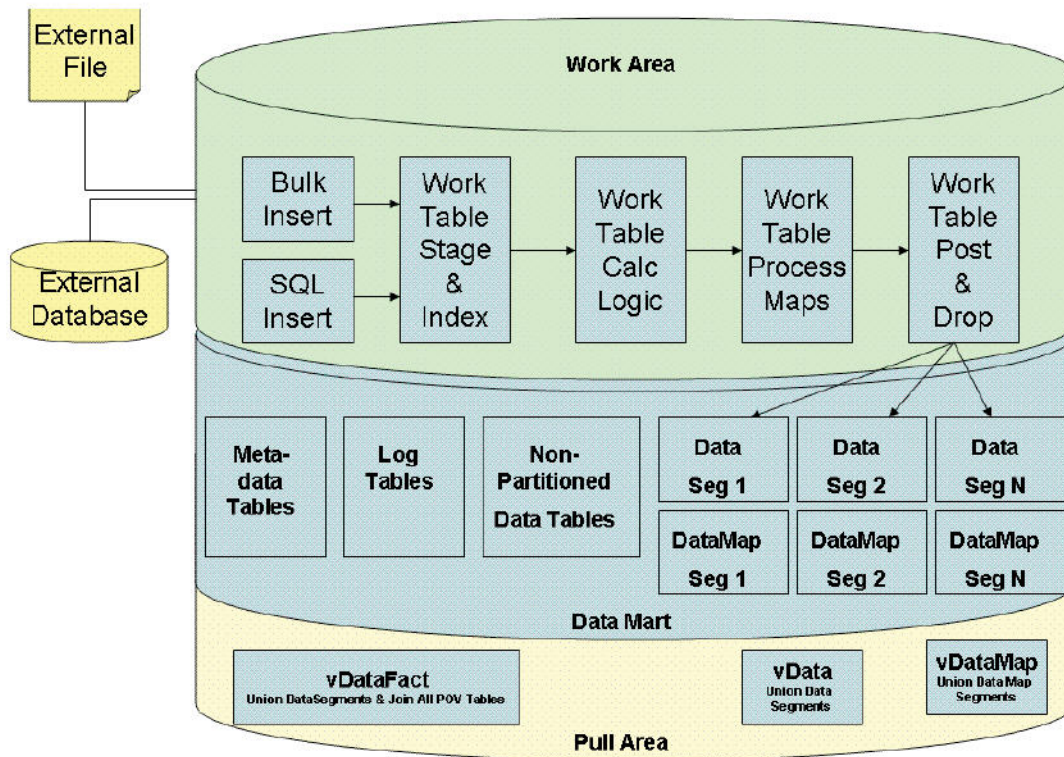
External File

External Database

Work Area

Bulk Insert

SQL Insert

Work Table Stage & Index

Work Table Calc Logic

Work Table Process Maps

Work Table Post & Drop

Meta-data Tables

Log Tables

Non-Partitioned Data Tables

Data Seg 1

Data Seg 2

Data Seg N

DataMap Seg 1

DataMap Seg 2

DataMap Seg N

Data Mart

vDataFact
Union DataSegments & Join All POV Tables

vData
Union Data Segments

vDataMap
Union Data Map Segments

Pull Area